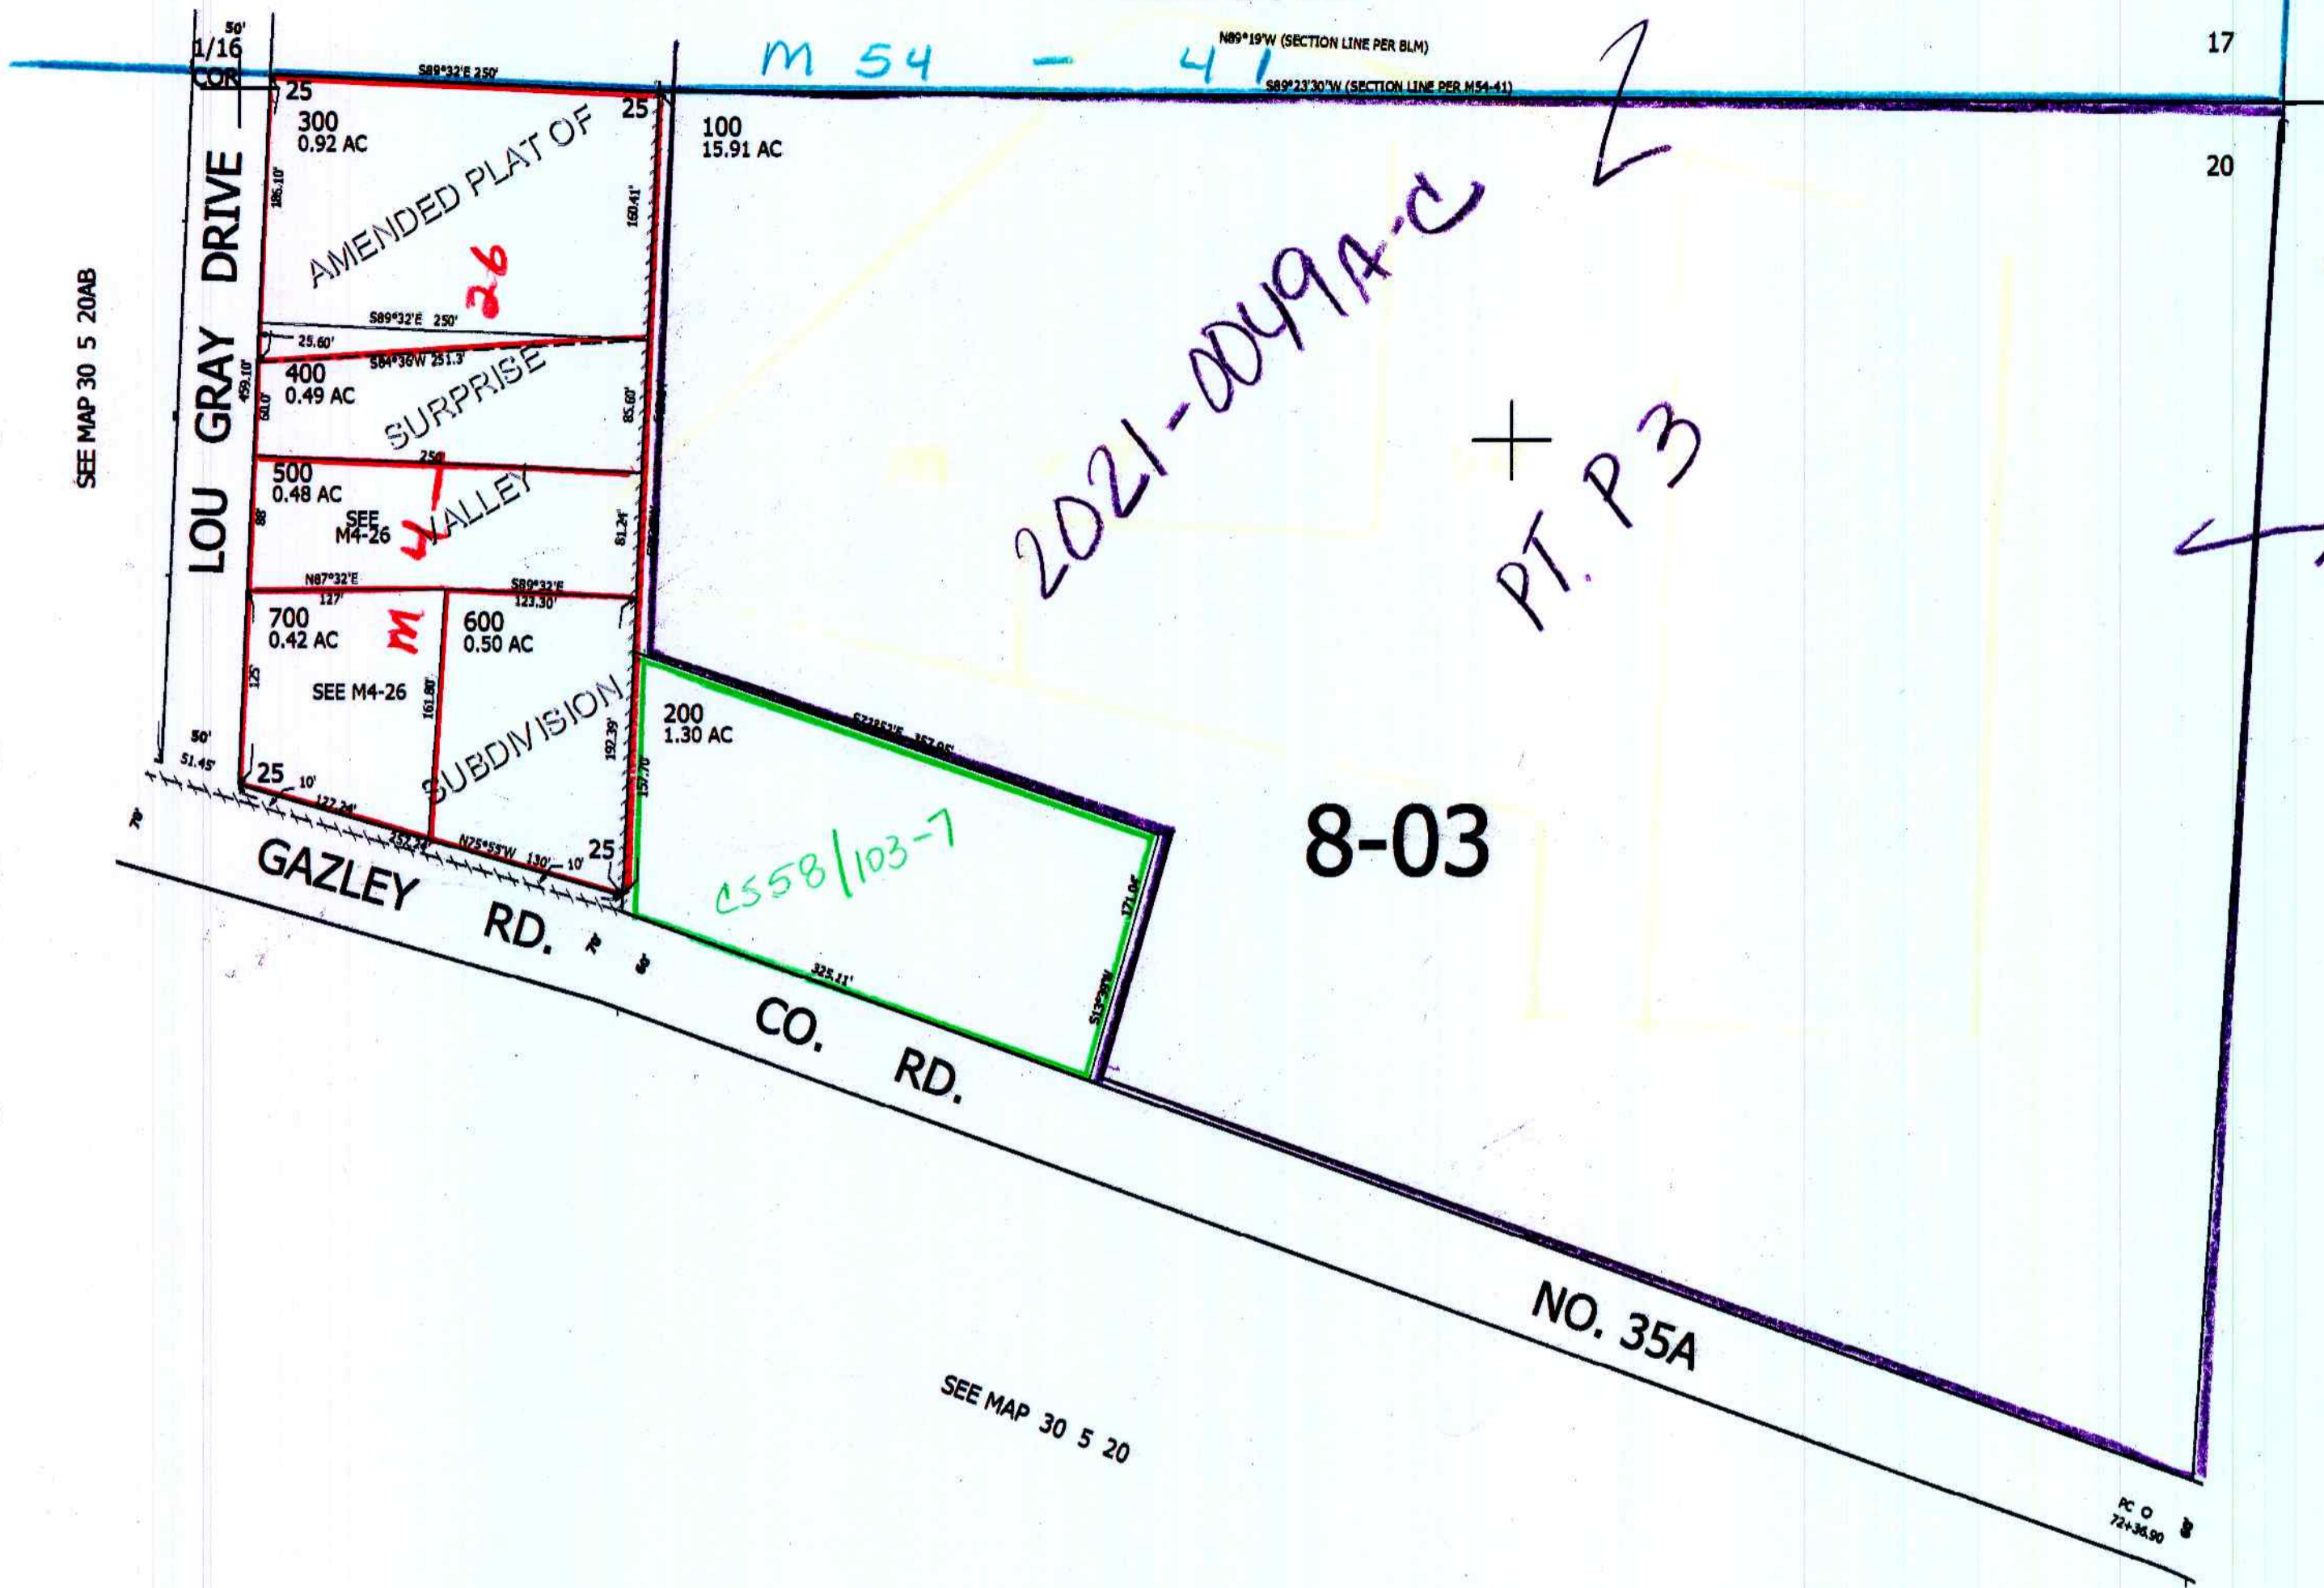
50'
1/16
COR

M 54 - 41

N89°19'W (SECTION LINE PER BLM)
S89°23'30"W (SECTION LINE PER M54-41)

17
20

2

S89°32'E 250'
25
25
300
0.92 AC
185.10'
160.41'

100
15.91 AC

LOU GRAY DRIVE

AMENDED PLAT OF
26
SURPRISE
VALLEY
SUBDIVISION

S89°32'E 250'
25.60'
S84°36'W 251.3'
459.10'
400
0.49 AC
60.0'
85.60'

500
0.48 AC
250'
88'
SEE
M4-26
4
81.24'

N87°32'E
127'
S89°32'E
123.30'
700
0.42 AC
M
600
0.50 AC
125
161.80'
SEE M4-26
192.39'

2021-0049A-C

PT. P3

SEE MAP 30 5 20AB

200
1.30 AC
S73°53'E 357.05'
157.70
C558/103-7
171.04'
325.11'
S13°30'W

8-03

50'
51.45'
25
10'
127.24'
252.24'
N75°55'W 130'
10'
25

GAZLEY RD.
CO. RD.
NO. 35A

SEE MAP 30 5 20

PC O
72+36.90